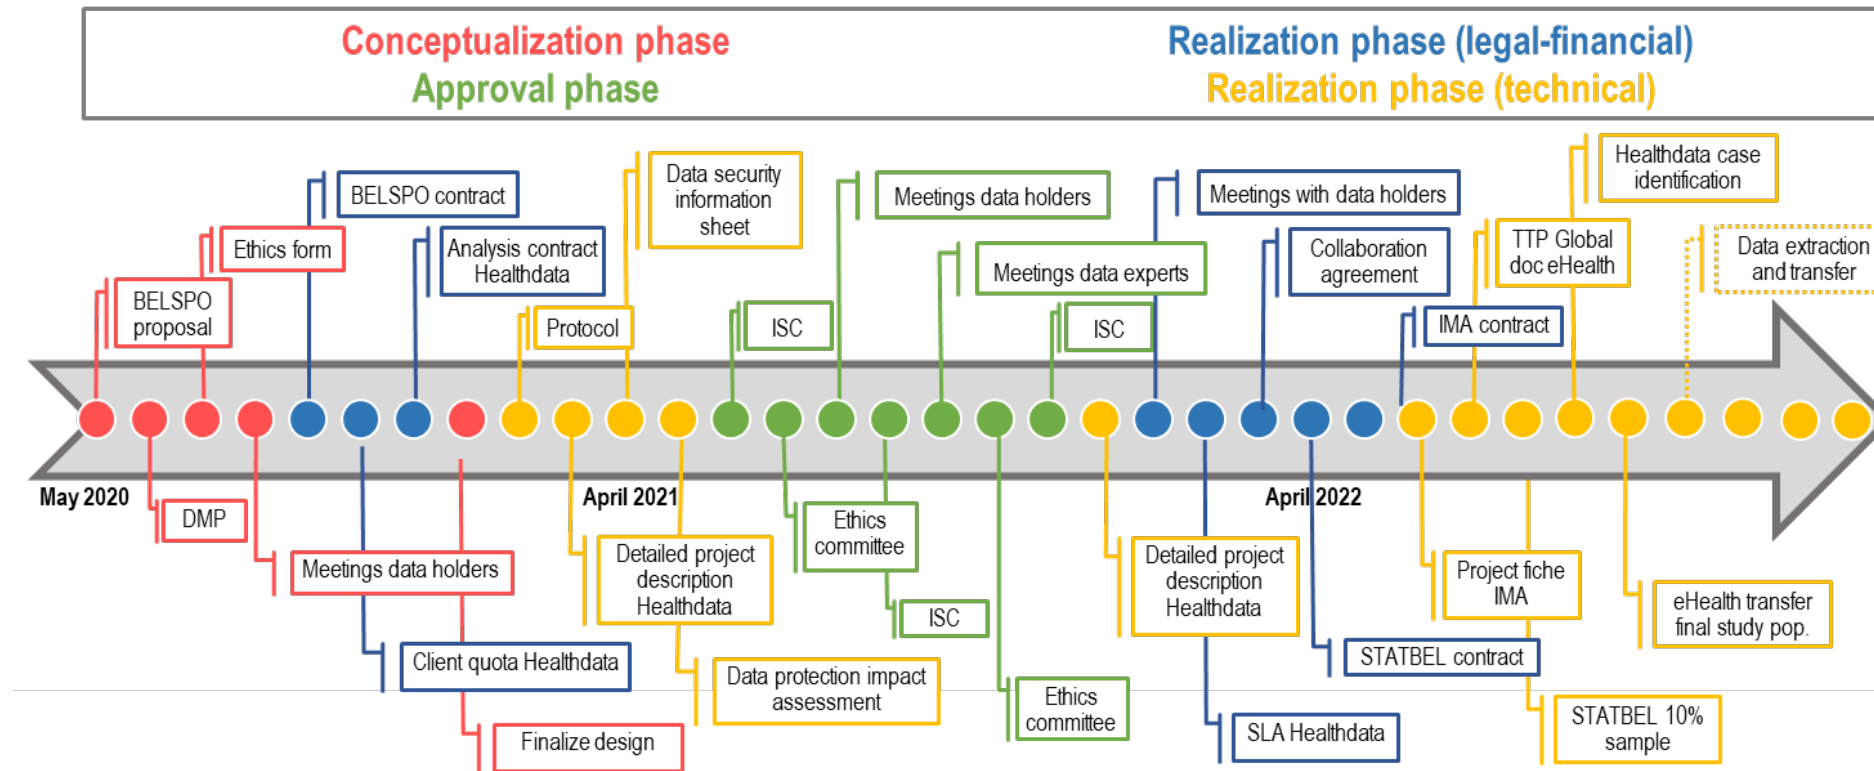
Conceptualization phase
Approval phase

Realization phase (legal-financial)
Realization phase (technical)

BELSPO proposal

Ethics form

BELSPO contract

Analysis contract Healthdata

Protocol

Data security information sheet

ISC

Meetings data holders

Meetings data experts

ISC

Meetings with data holders

Collaboration agreement

IMA contract

TTP Global doc eHealth

Healthdata case identification

Data extraction and transfer

May 2020

April 2021

April 2022

DMP

Meetings data holders

Client quota Healthdata

Finalize design

Detailed project description Healthdata

Data protection impact assessment

Ethics committee

ISC

Ethics committee

Detailed project description Healthdata

SLA Healthdata

STATBEL contract

Project fiche IMA

STATBEL 10% sample

eHealth transfer final study pop.